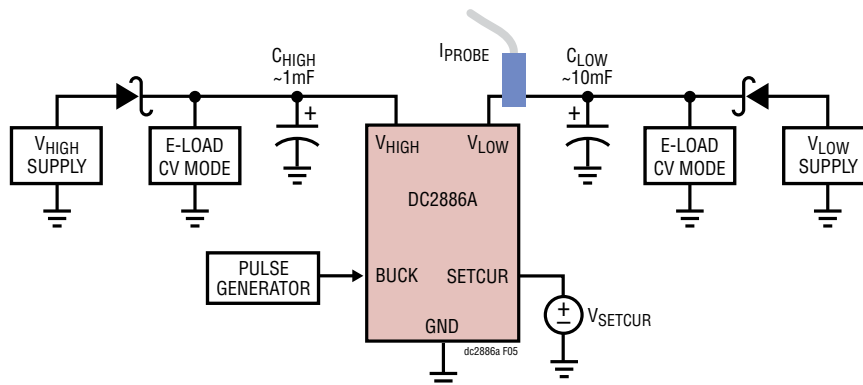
$C_{HIGH}$
~1mF

$I_{PROBE}$

$C_{LOW}$
~10mF

+

+

$V_{HIGH}$ SUPPLY

E-LOAD CV MODE

$V_{HIGH}$

$V_{LOW}$

DC2886A

E-LOAD CV MODE

$V_{LOW}$ SUPPLY

PULSE GENERATOR

BUCK

SETCUR

GND

$\pm$

$V_{SETCUR}$

dc2886a F05